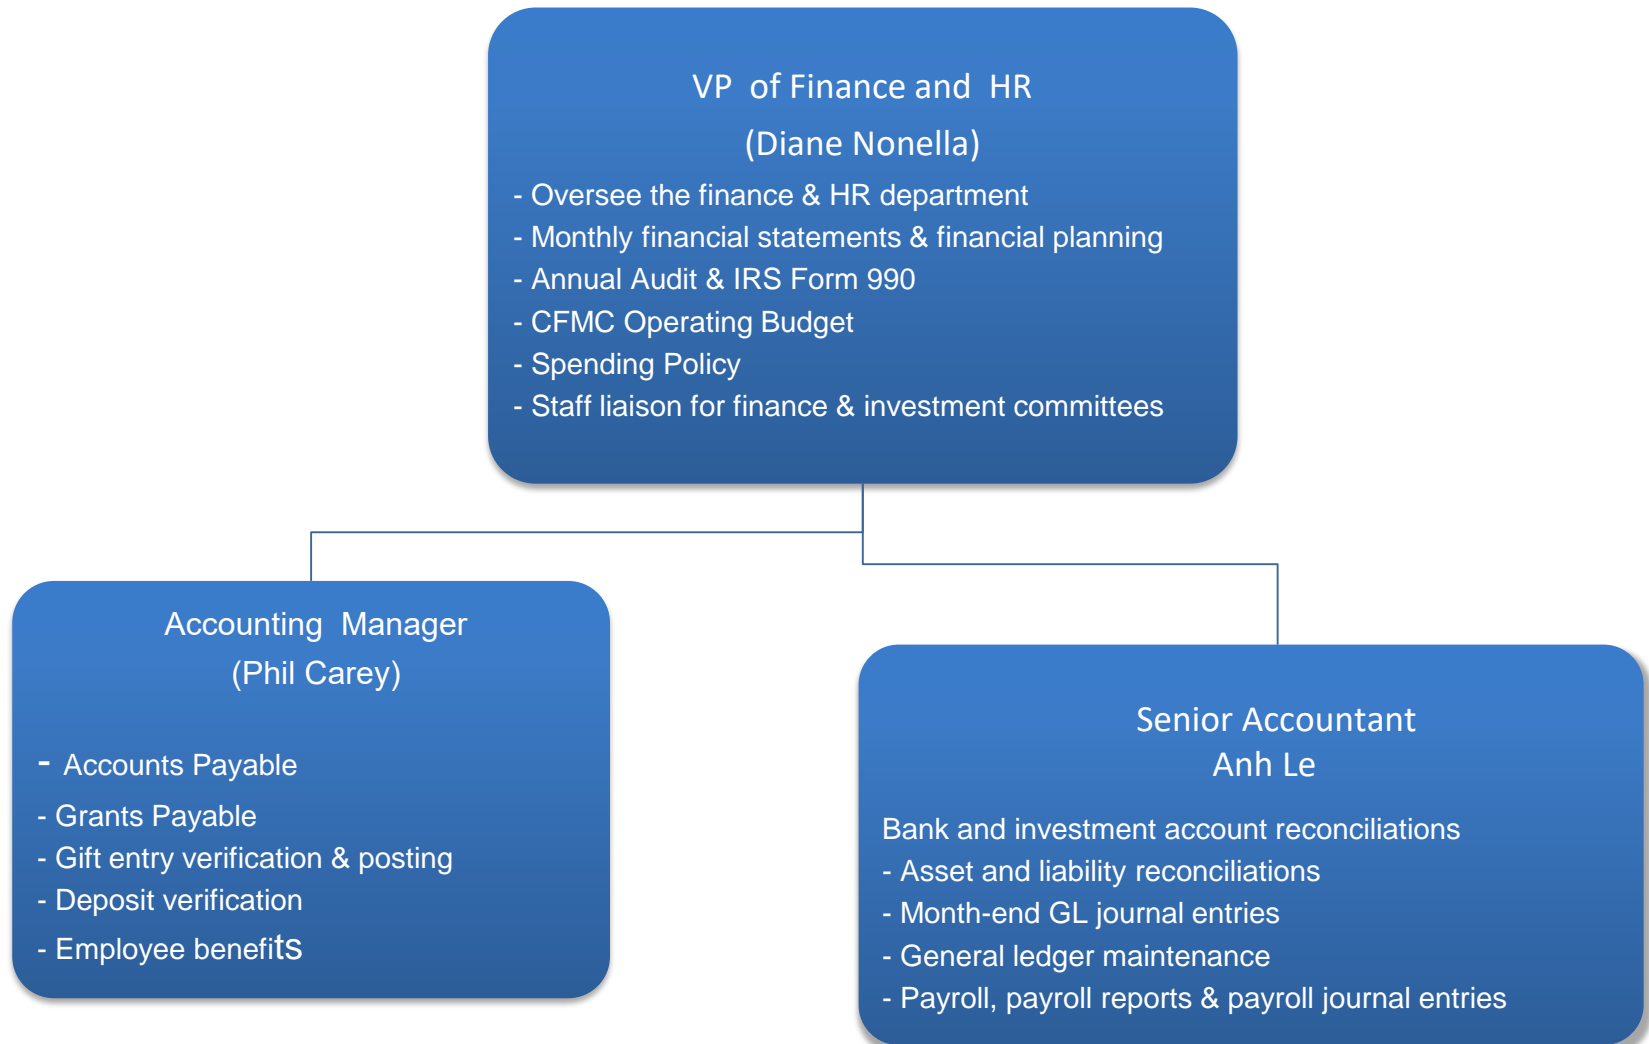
VP of Finance and HR
(Diane Nonella)
- Oversee the finance & HR department
- Monthly financial statements & financial planning
- Annual Audit & IRS Form 990
- CFMC Operating Budget
- Spending Policy
- Staff liaison for finance & investment committees

Accounting Manager
(Phil Carey)

- Accounts Payable
- Grants Payable
- Gift entry verification & posting
- Deposit verification
- Employee benefits

Senior Accountant
Anh Le

Bank and investment account reconciliations
- Asset and liability reconciliations
- Month-end GL journal entries
- General ledger maintenance
- Payroll, payroll reports & payroll journal entries